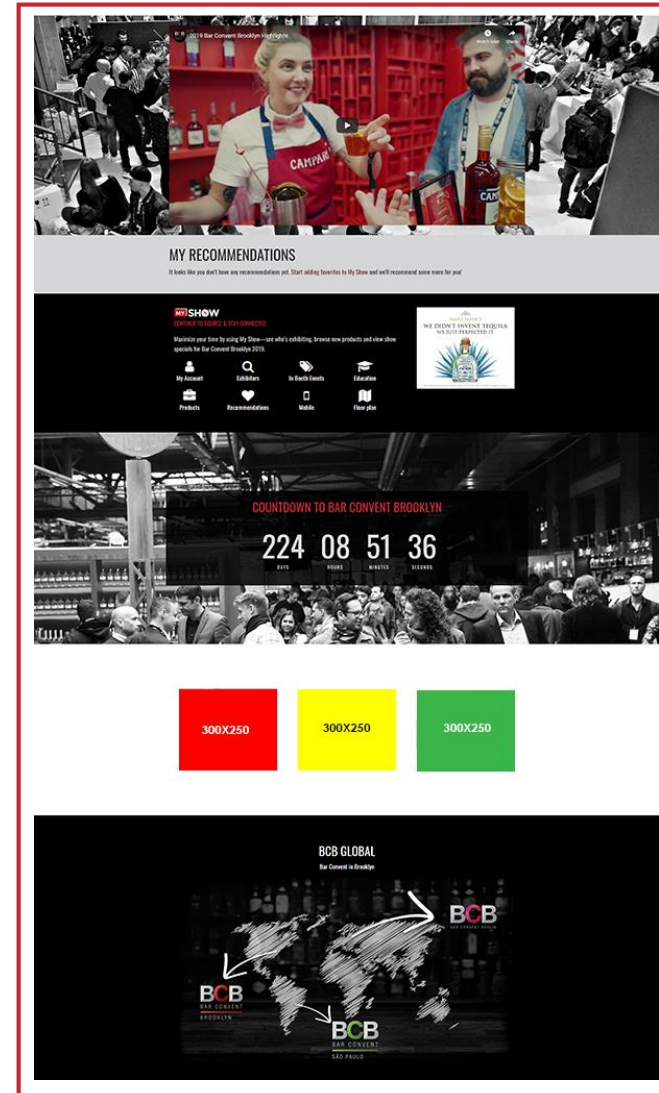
2019 Bar Convent Brooklyn Highlights

Watch later Share

CAMPARI

MY RECOMMENDATIONS

It looks like you don't have any recommendations yet. Start adding favorites to My Show and we'll recommend some more for you!

MY SHOW

CONTINUE TO SOURCE & STAY CONNECTED

Maximize your time by using My Show—see who's exhibiting, browse new products and view show specials for Bar Convent Brooklyn 2019.

My Account
Exhibitors
In Booth Events
Education
Products
Recommendations
Mobile
Floor plan

WE DIDN'T INVENT TEQUILA
WE JUST PERFECTED IT

COUNTDOWN TO BAR CONVENT BROOKLYN

224 DAYS 08 HOURS 51 MINUTES 36 SECONDS

300X250

300X250

300X250

BCB GLOBAL

Bar Convent in Brooklyn

BCB BAR CONVENT BERLIN

BCB BAR CONVENT BROOKLYN

BCB BAR CONVENT SÃO PAULO